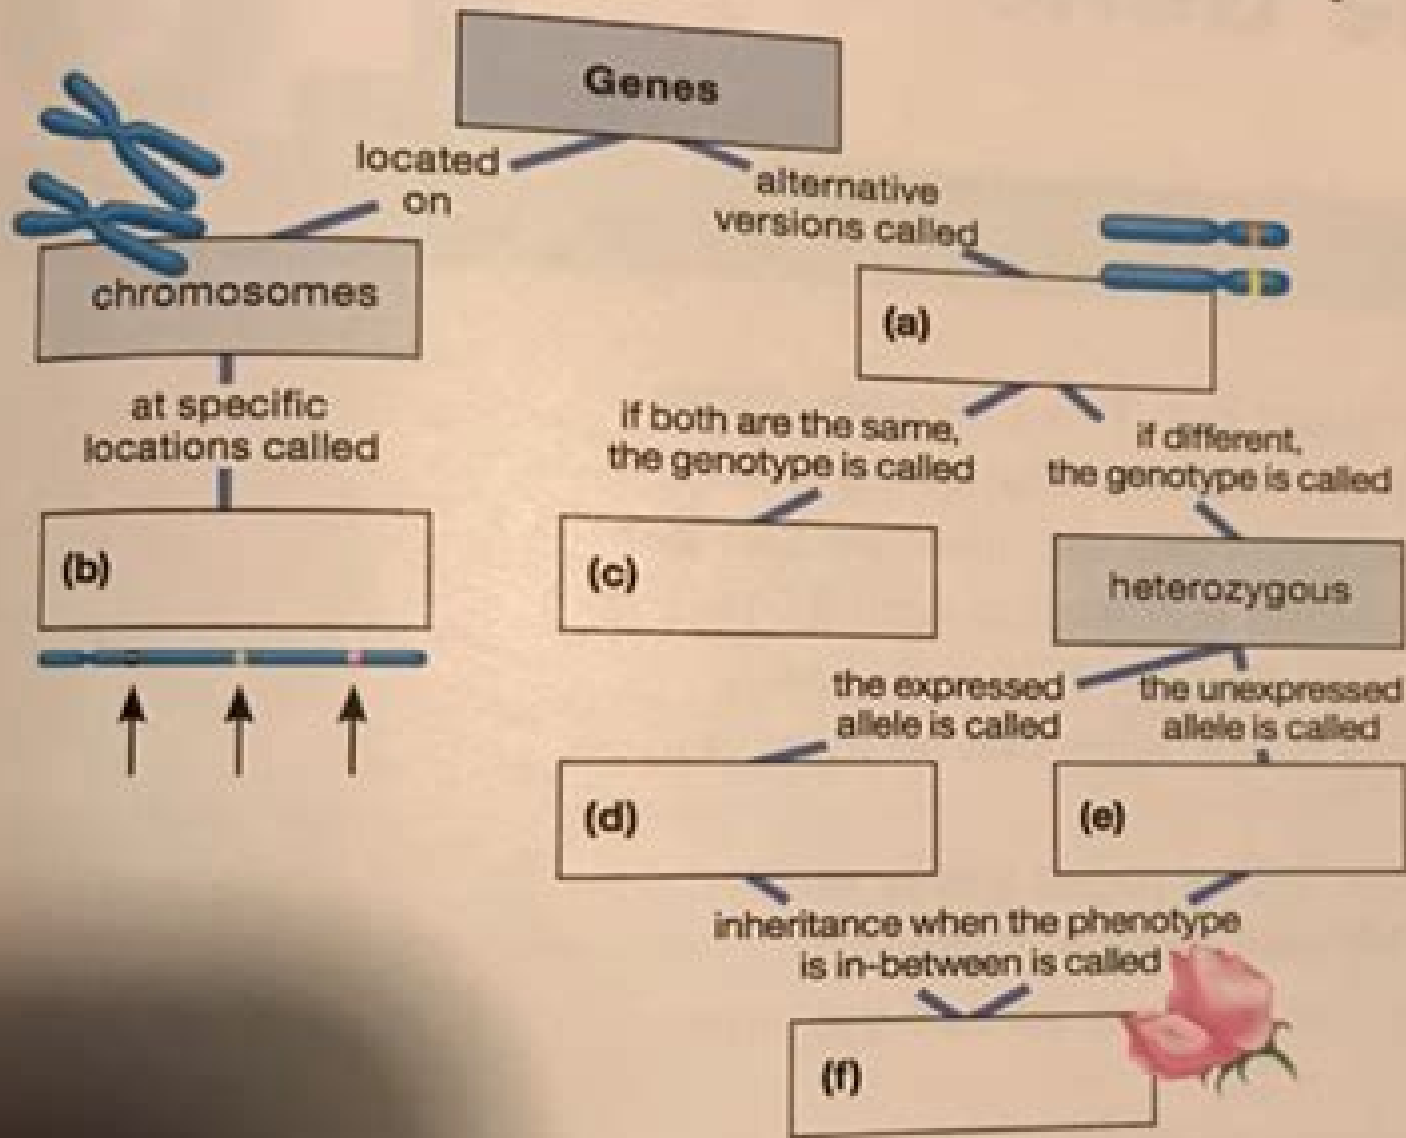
Genes

located on

alternative versions called

chromosomes

(a)

at specific locations called

if both are the same, the genotype is called

if different, the genotype is called

(b)

(c)

heterozygous

the expressed allele is called

the unexpressed allele is called

(d)

(e)

inheritance when the phenotype is in-between is called

(f)